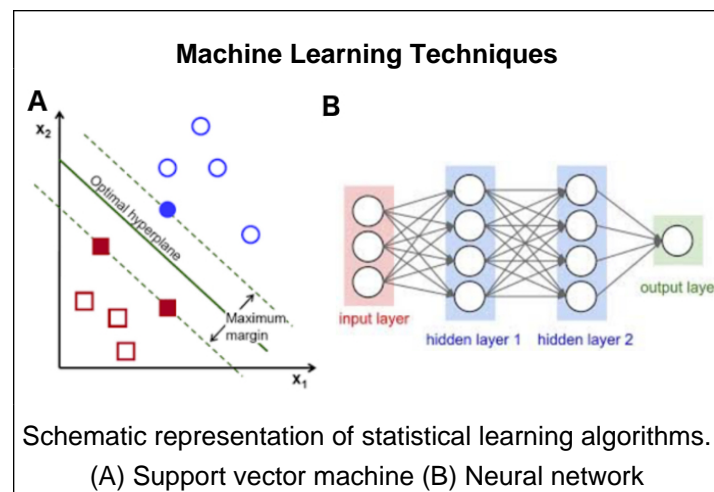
Machine Learning Techniques

A

$x_2$

Optimal hyperplane

Maximum margin

$x_1$

B

input layer

hidden layer 1

hidden layer 2

output laye

Schematic representation of statistical learning algorithms.
(A) Support vector machine (B) Neural network